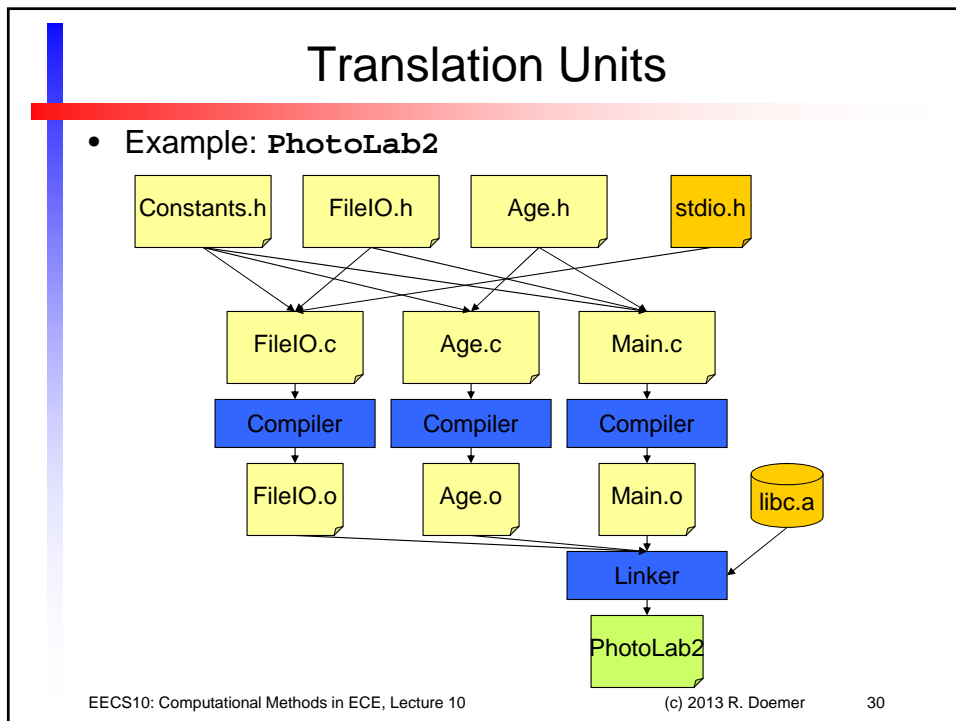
Translation Units

• Example: PhotoLab2

Constants.h

FileIO.h

Age.h

stdio.h

FileIO.c

Age.c

Main.c

Compiler

Compiler

Compiler

FileIO.o

Age.o

Main.o

libc.a

Linker

PhotoLab2

EECS10: Computational Methods in ECE, Lecture 10

(c) 2013 R. Doemer

30